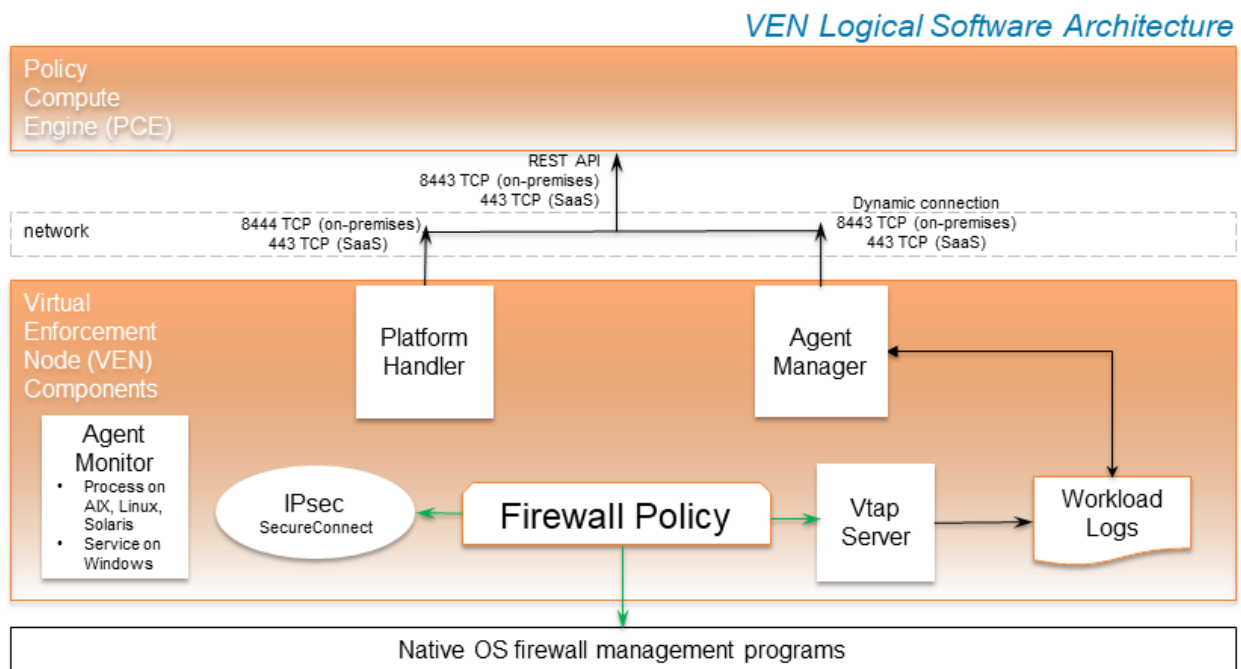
VEN Logical Software Architecture

Policy Compute Engine (PCE)

REST API
8443 TCP (on-premises)
443 TCP (SaaS)

network

8444 TCP (on-premises)
443 TCP (SaaS)

Dynamic connection
8443 TCP (on-premises)
443 TCP (SaaS)

Virtual Enforcement Node (VEN) Components

Platform Handler

Agent Manager

Agent Monitor
• Process on AIX, Linux, Solaris
• Service on Windows

IPsec
SecureConnect

Firewall Policy

Vtap Server

Workload Logs

Native OS firewall management programs